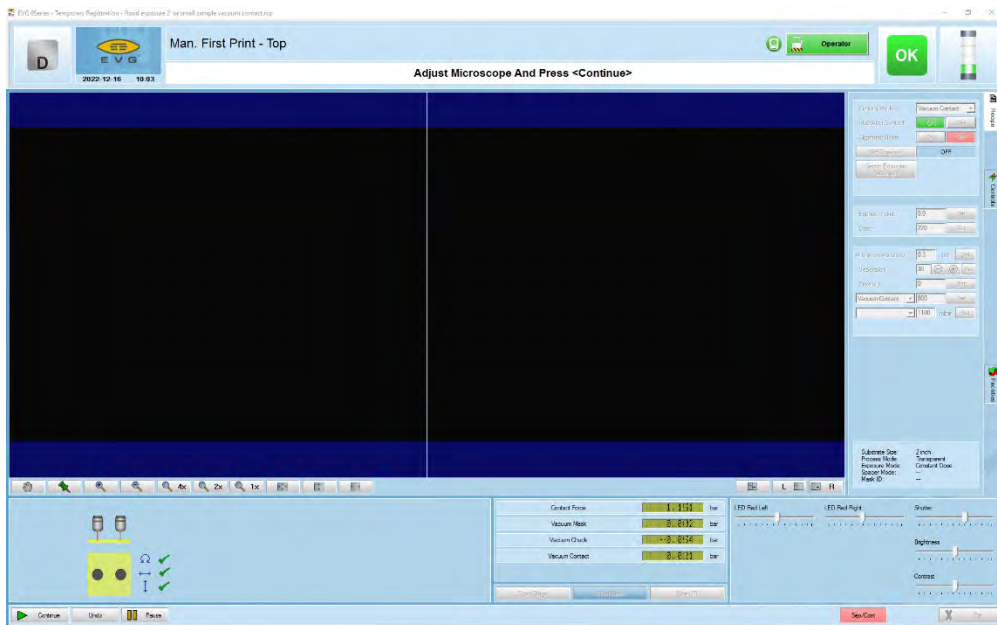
EVG 6Series - Temporary Registration - flood exposure 2' or small sample vacuum contact.rcp

D

EVG

2022-12-16 10:03

Man. First Print - Top

Operator

OK

Adjust Microscope And Press <Continue>

Vacuum Contact

ON

OFF

0.0

200

0.3

30

0

Vacuum Contact

800

100

mbar

Substrate Size: 2 inch
Process Mode: Transparent
Exposure Mode: Constant Dose
Spacer Mode: ---
Mask ID: ---

4x 2x 1x

L R

Contact Force 1.151 bar
Vacuum Mask 0.812 bar
Vacuum Chuck -0.814 bar
Vacuum Contact 0.821 bar

LED Red Left

LED Red Right

Shutter

Brightness

Contrast

Continue Undo Pause

Sep/Cont